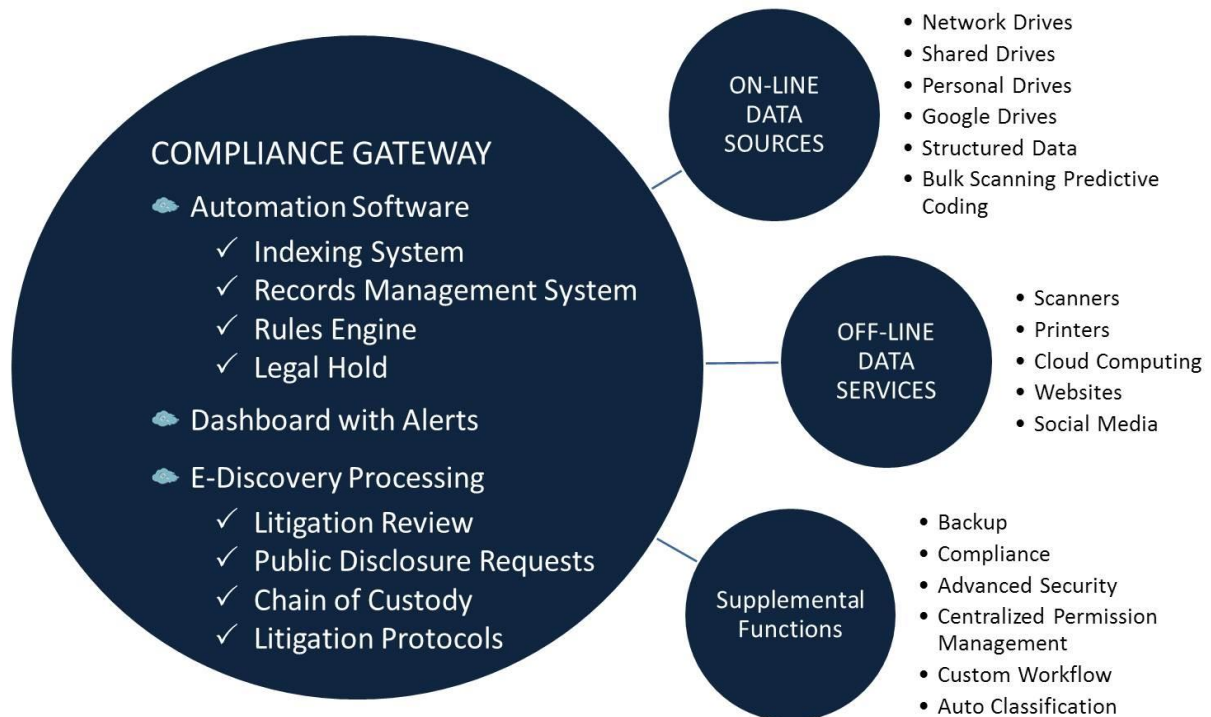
COMPLIANCE GATEWAY

Automation Software
✓ Indexing System
✓ Records Management System
✓ Rules Engine
✓ Legal Hold

Dashboard with Alerts

E-Discovery Processing
✓ Litigation Review
✓ Public Disclosure Requests
✓ Chain of Custody
✓ Litigation Protocols

ON-LINE DATA SOURCES

• Network Drives
• Shared Drives
• Personal Drives
• Google Drives
• Structured Data
• Bulk Scanning Predictive Coding

OFF-LINE DATA SERVICES

• Scanners
• Printers
• Cloud Computing
• Websites
• Social Media

Supplemental Functions

• Backup
• Compliance
• Advanced Security
• Centralized Permission Management
• Custom Workflow
• Auto Classification